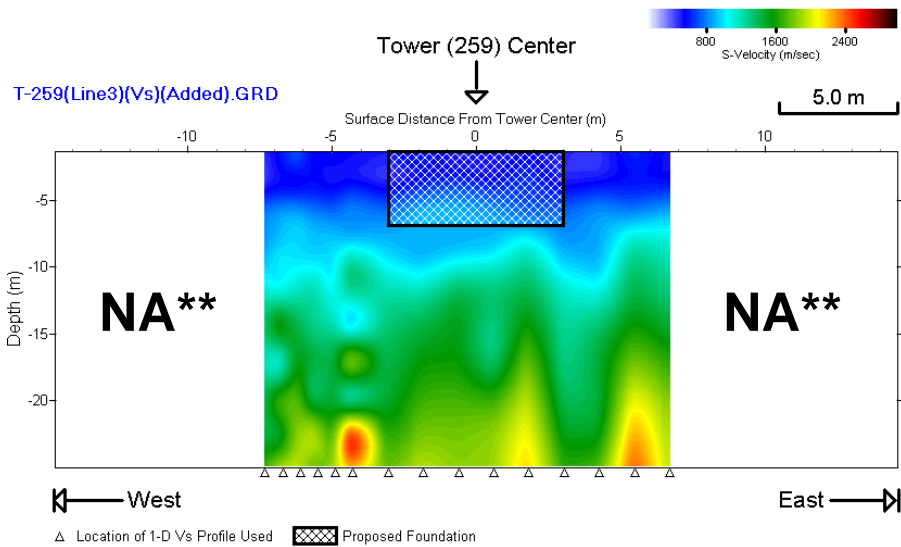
800 1600 2400
S-Velocity (m/sec)

Tower (259) Center

T-259(Line3)(Vs)(Added).GRD

5.0 m

Surface Distance From Tower Center (m)

-10 -5 0 5 10

Depth (m)

-5
-10
-15
-20

NA**

NA**

West

East

Location of 1-D Vs Profile Used

Proposed Foundation